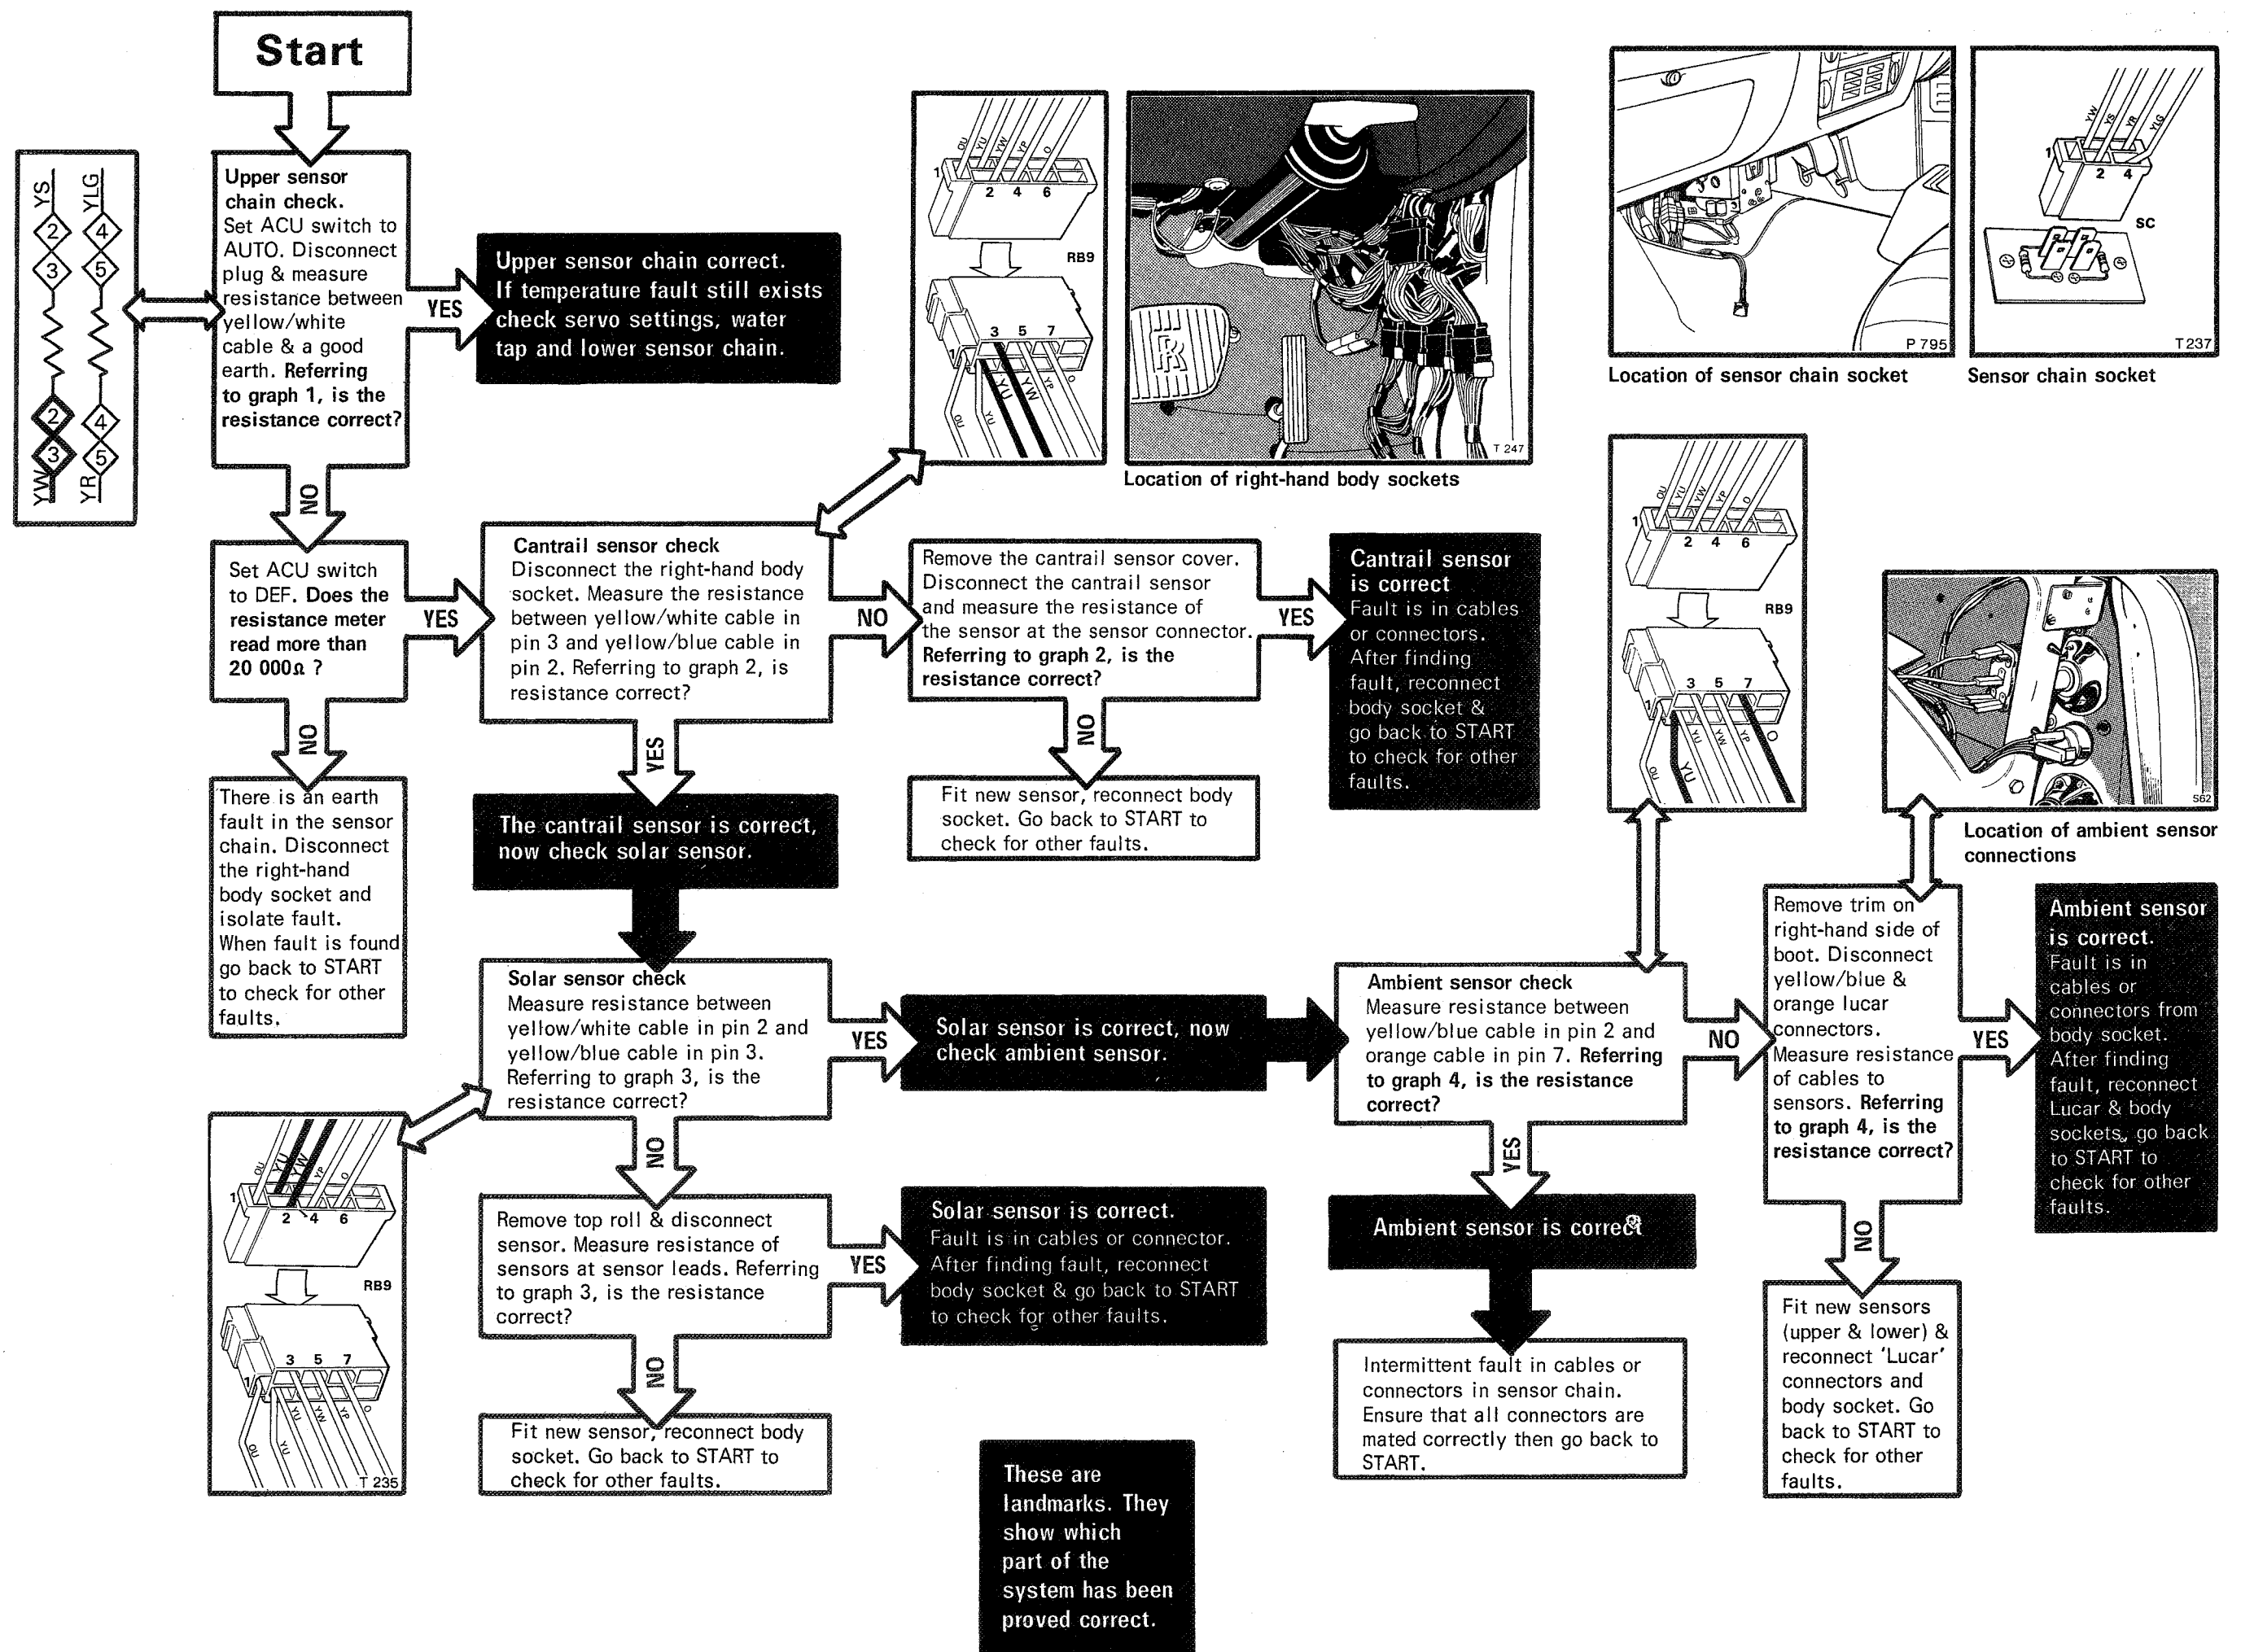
Start

YS
YLG
2
3
4
5
2
3
4
5
YW
YR

Upper sensor chain check. Set ACU switch to AUTO. Disconnect plug & measure resistance between yellow/white cable & a good earth. Referring to graph 1, is the resistance correct?

YES

Upper sensor chain correct. If temperature fault still exists check servo settings, water tap and lower sensor chain.

NO

Set ACU switch to DEF. Does the resistance meter read more than 20 000Ω ?

YES

NO

There is an earth fault in the sensor chain. Disconnect the right-hand body socket and isolate fault. When fault is found go back to START to check for other faults.

Cantrail sensor check
Disconnect the right-hand body socket. Measure the resistance between yellow/white cable in pin 3 and yellow/blue cable in pin 2. Referring to graph 2, is resistance correct?

NO

Remove the cantrail sensor cover. Disconnect the cantrail sensor and measure the resistance of the sensor at the sensor connector. Referring to graph 2, is the resistance correct?

YES

Cantrail sensor is correct
Fault is in cables or connectors. After finding fault, reconnect body socket & go back to START to check for other faults.

NO

Fit new sensor, reconnect body socket. Go back to START to check for other faults.

YES

The cantrail sensor is correct, now check solar sensor.

OU YU YW YP O
1 2 4 6
RB9
3 5 7
OU YU YW YP O

T 247
Location of right-hand body sockets

P 795
Location of sensor chain socket

YW YS YR YLG
1 2 4
SC
T 237
Sensor chain socket

OU YU YW YP O
1 2 4 6
RB9
3 5 7
OU YU YW YP O

562
Location of ambient sensor connections

Solar sensor check
Measure resistance between yellow/white cable in pin 2 and yellow/blue cable in pin 3. Referring to graph 3, is the resistance correct?

YES

Solar sensor is correct, now check ambient sensor.

Ambient sensor check
Measure resistance between yellow/blue cable in pin 2 and orange cable in pin 7. Referring to graph 4, is the resistance correct?

NO

Remove trim on right-hand side of boot. Disconnect yellow/blue & orange lucar connectors. Measure resistance of cables to sensors. Referring to graph 4, is the resistance correct?

YES

Ambient sensor is correct.
Fault is in cables or connectors from body socket. After finding fault, reconnect Lucar & body sockets, go back to START to check for other faults.

OU YU YW YP O
1 2 4 6
RB9
3 5 7
OU YU YW YP O
T 235

NO

Remove top roll & disconnect sensor. Measure resistance of sensors at sensor leads. Referring to graph 3, is the resistance correct?

YES

Solar sensor is correct.
Fault is in cables or connector. After finding fault, reconnect body socket & go back to START to check for other faults.

NO

Fit new sensor, reconnect body socket. Go back to START to check for other faults.

YES

Ambient sensor is correct

Intermittent fault in cables or connectors in sensor chain. Ensure that all connectors are mated correctly then go back to START.

NO

Fit new sensors (upper & lower) & reconnect 'Lucar' connectors and body socket. Go back to START to check for other faults.

These are landmarks. They show which part of the system has been proved correct.